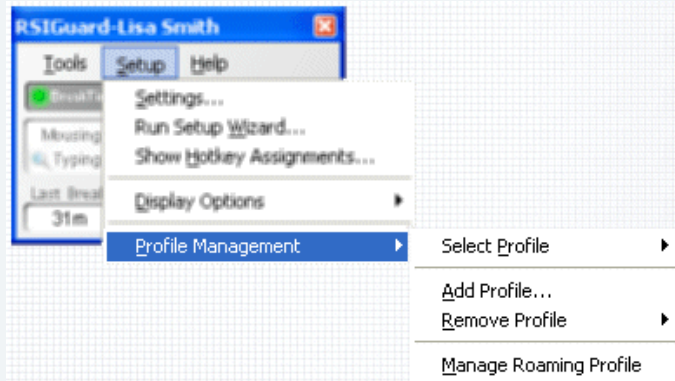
RSIGuard-Lisa Smith

Tools Setup Help

BreakT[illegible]

Mousing

Typing

Last Break

31m

Settings...
Run Setup Wizard...
Show Hotkey Assignments...

Display Options

Profile Management

Select Profile

Add Profile...
Remove Profile

Manage Roaming Profile